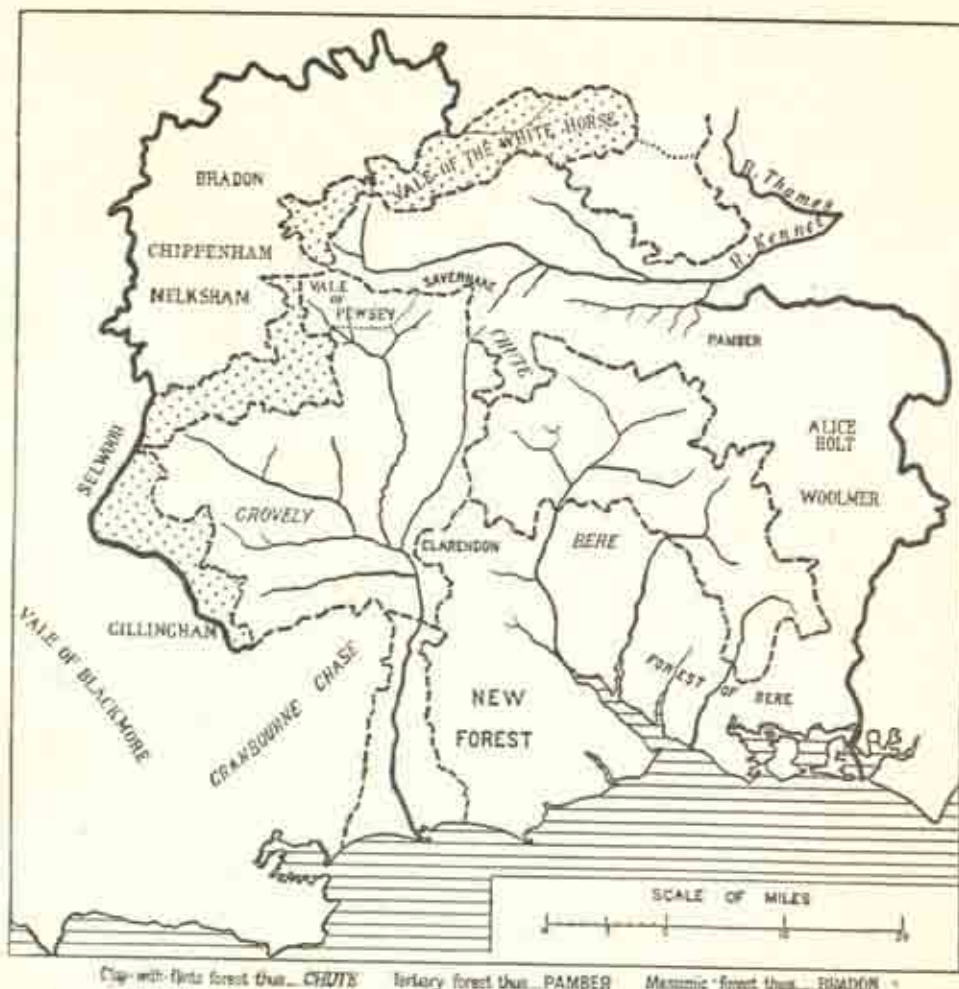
VALE OF THE WHITE HORSE

BRADON

R. Thames

R. Kennet

CHIPPENHAM

MELKSHAM

VALE OF PEWSEY

SAVERNAKE

CHUTE

PAMBER

SELWOOD

ALICE HOLT

WOOLMER

GROVELY

CLARENDON

BERE

GILLINGHAM

VALE OF BLACKMORE

CRANBOURNE CHASE

NEW FOREST

FOREST OF BERE

P.B.

SCALE OF MILES

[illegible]

Clay-with-flints forest thus... CHUTE   Tertiary forest thus... PAMBER   Mesozoic forest thus... BRADON